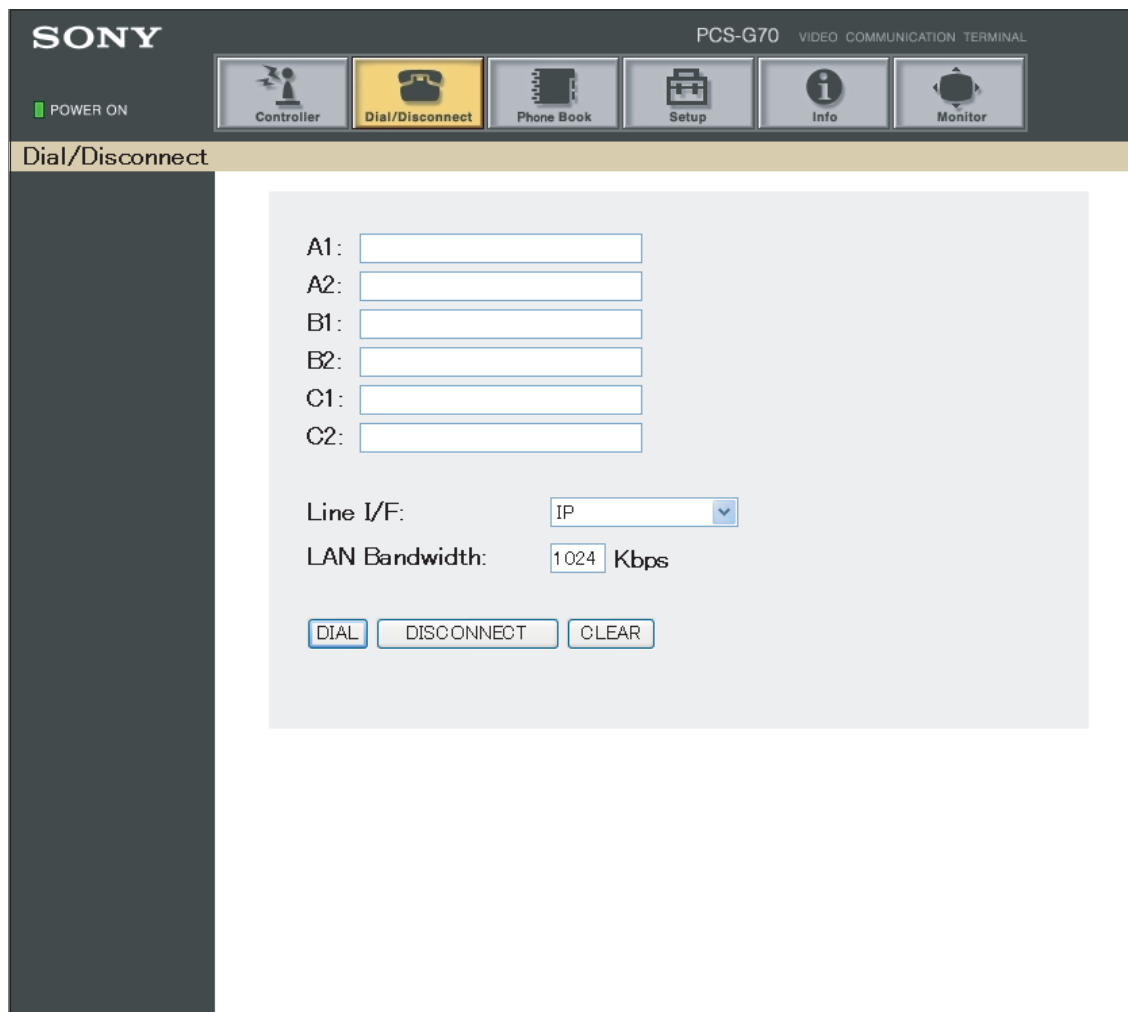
SONY

PCS-G70 VIDEO COMMUNICATION TERMINAL

POWER ON

Controller
Dial/Disconnect
Phone Book
Setup
Info
Monitor

Dial/Disconnect

A1:
A2:
B1:
B2:
C1:
C2:

Line I/F: IP
LAN Bandwidth: 1024 Kbps

DIAL DISCONNECT CLEAR